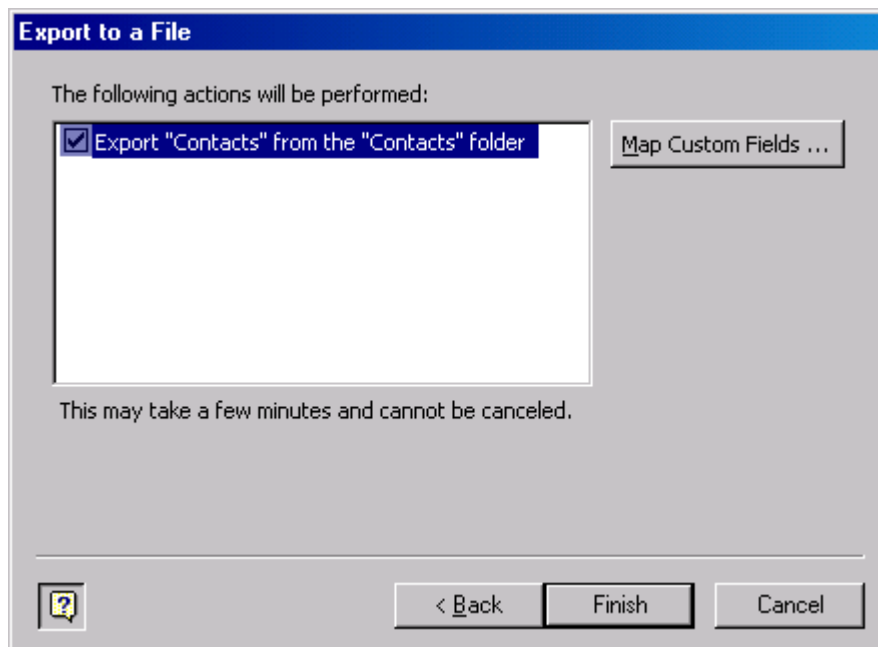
Export to a File

The following actions will be performed:

Export "Contacts" from the "Contacts" folder

Map Custom Fields ...

This may take a few minutes and cannot be canceled.

?

< Back

Finish

Cancel